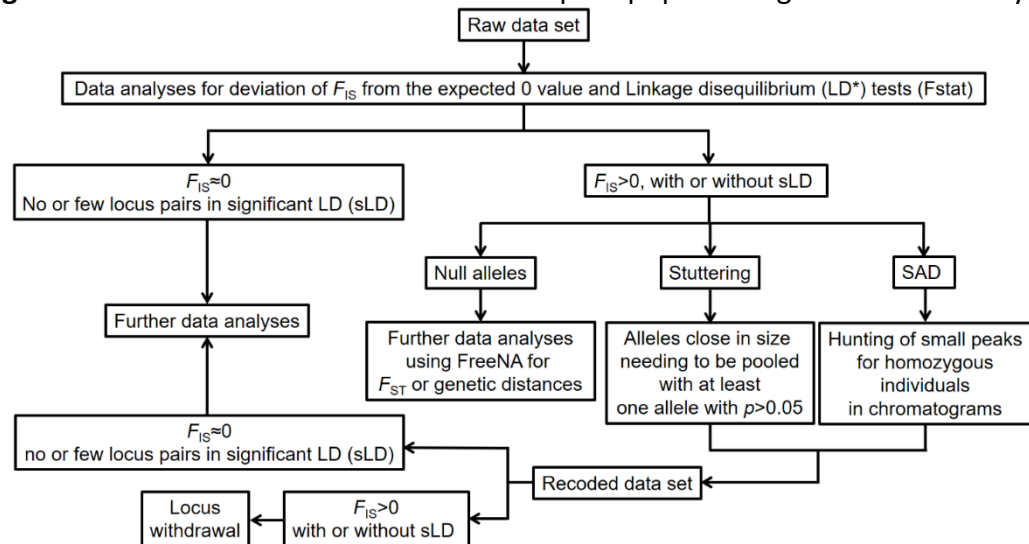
Raw data set

Data analyses for deviation of $F_{IS}$ from the expected 0 value and Linkage disequilibrium (LD*) tests (Fstat)

$F_{IS}$≈0
No or few locus pairs in significant LD (sLD)

$F_{IS}$>0, with or without sLD

Null alleles

Stuttering

SAD

Further data analyses

Further data analyses using FreeNA for $F_{ST}$ or genetic distances

Alleles close in size needing to be pooled with at least one allele with $p$>0.05

Hunting of small peaks for homozygous individuals in chromatograms

$F_{IS}$≈0
no or few locus pairs in significant LD (sLD)

Recoded data set

Locus withdrawal

$F_{IS}$>0
with or without sLD